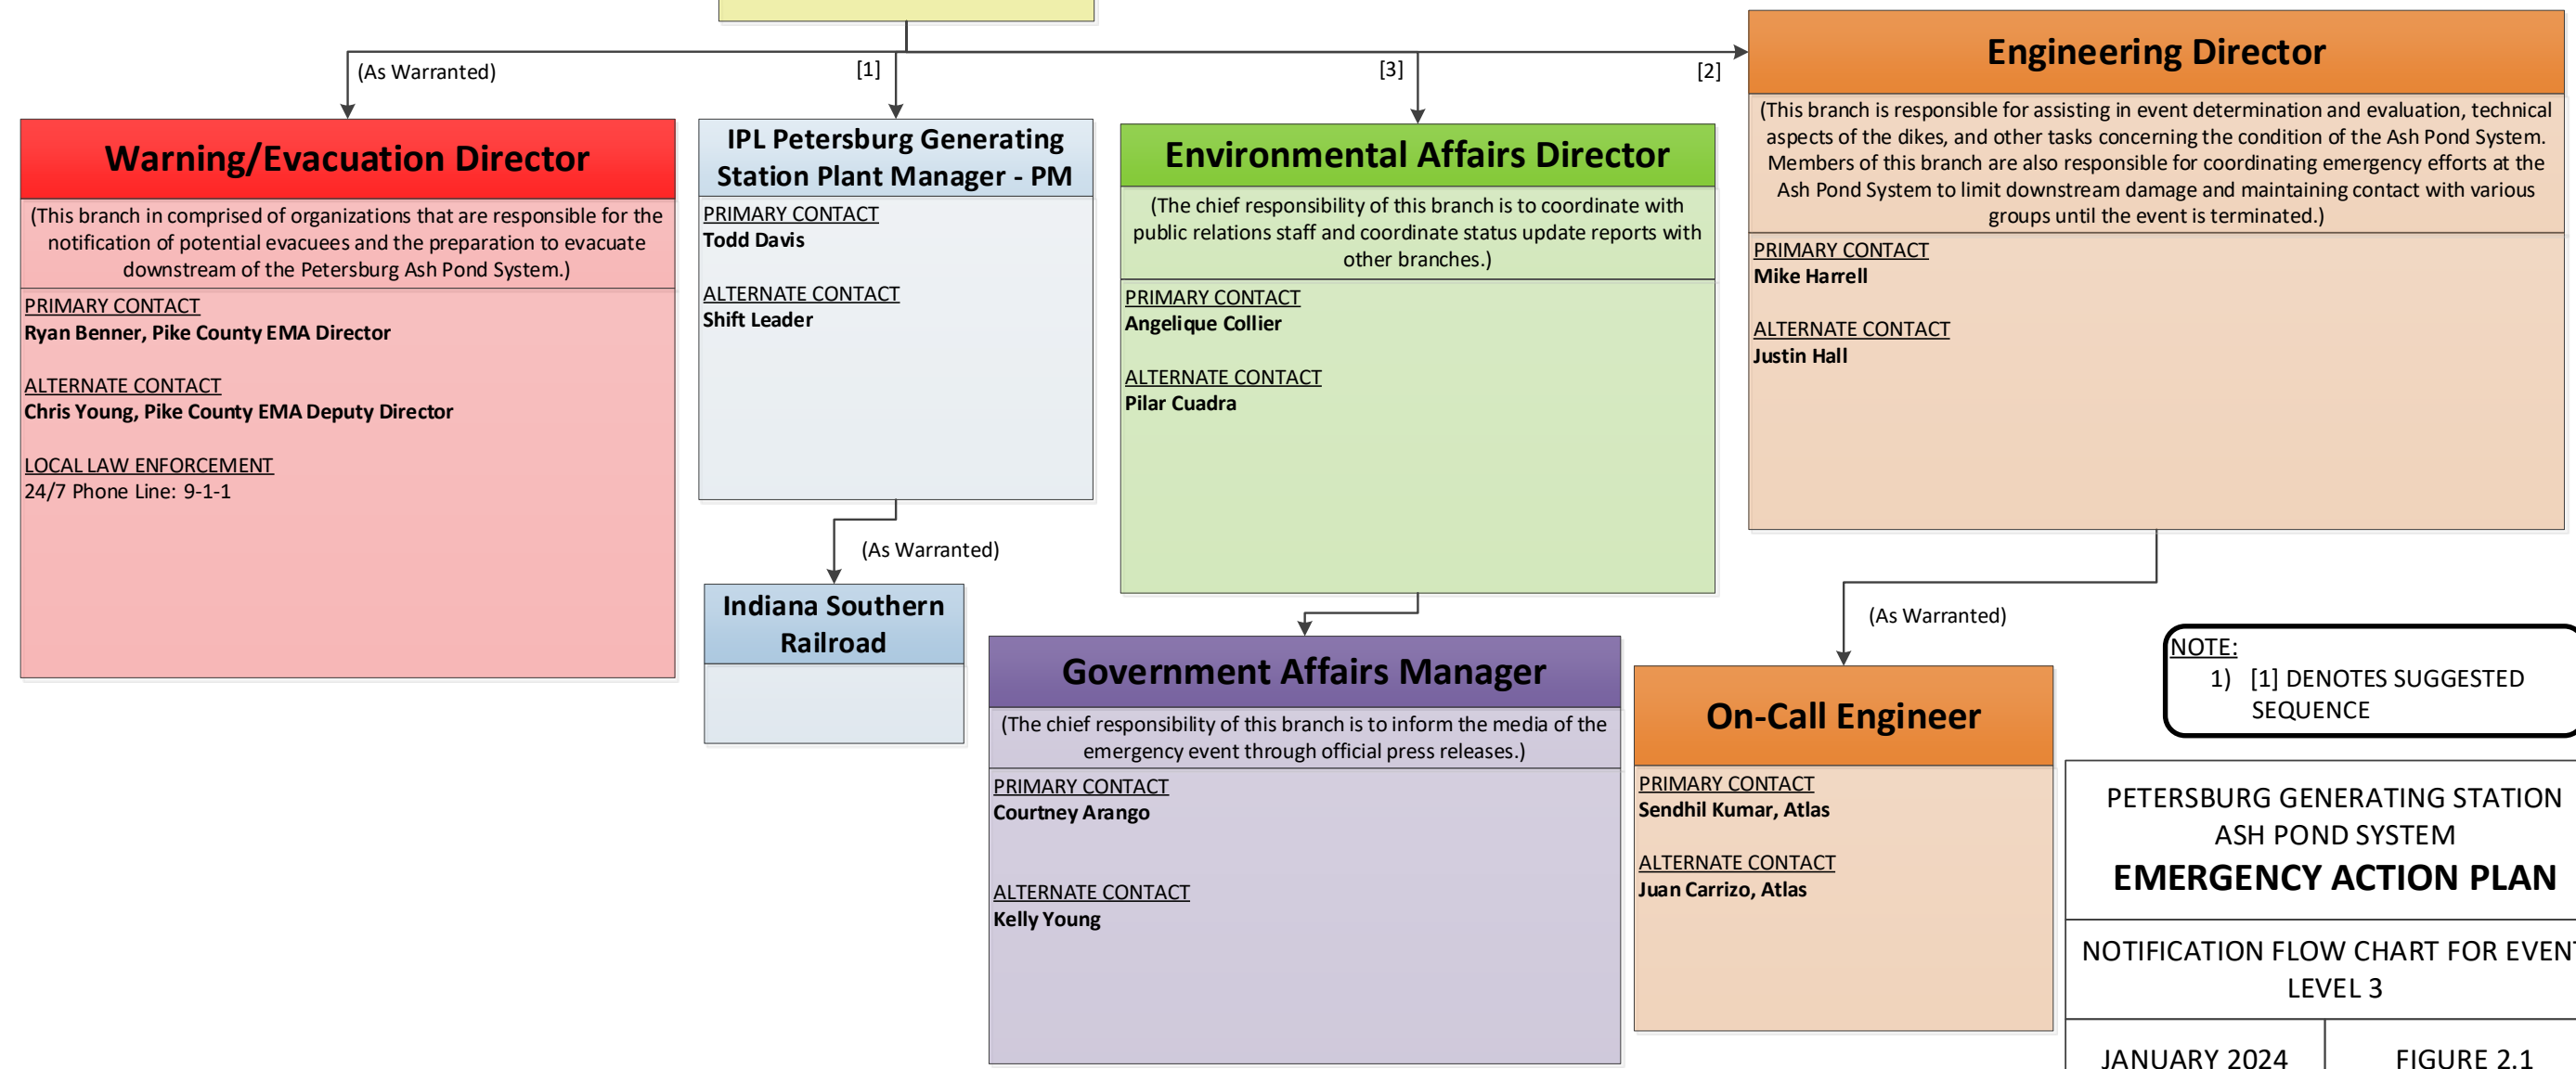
(As Warranted)

[1]

[3]

[2]

Engineering Director

(This branch is responsible for assisting in event determination and evaluation, technical aspects of the dikes, and other tasks concerning the condition of the Ash Pond System. Members of this branch are also responsible for coordinating emergency efforts at the Ash Pond System to limit downstream damage and maintaining contact with various groups until the event is terminated.)

PRIMARY CONTACT
Mike Harrell

ALTERNATE CONTACT
Justin Hall

Warning/Evacuation Director

(This branch in comprised of organizations that are responsible for the notification of potential evacuees and the preparation to evacuate downstream of the Petersburg Ash Pond System.)

PRIMARY CONTACT
Ryan Benner, Pike County EMA Director

ALTERNATE CONTACT
Chris Young, Pike County EMA Deputy Director

LOCAL LAW ENFORCEMENT
24/7 Phone Line: 9-1-1

IPL Petersburg Generating Station Plant Manager - PM

PRIMARY CONTACT
Todd Davis

ALTERNATE CONTACT
Shift Leader

(As Warranted)

Indiana Southern Railroad

Environmental Affairs Director

(The chief responsibility of this branch is to coordinate with public relations staff and coordinate status update reports with other branches.)

PRIMARY CONTACT
Angelique Collier

ALTERNATE CONTACT
Pilar Cuadra

Government Affairs Manager

(The chief responsibility of this branch is to inform the media of the emergency event through official press releases.)

PRIMARY CONTACT
Courtney Arango

ALTERNATE CONTACT
Kelly Young

(As Warranted)

On-Call Engineer

PRIMARY CONTACT
Sendhil Kumar, Atlas

ALTERNATE CONTACT
Juan Carrizo, Atlas

NOTE:
1) [1] DENOTES SUGGESTED SEQUENCE

PETERSBURG GENERATING STATION
ASH POND SYSTEM
EMERGENCY ACTION PLAN

NOTIFICATION FLOW CHART FOR EVEN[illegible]
LEVEL 3

JANUARY 2024

FIGURE 2.1